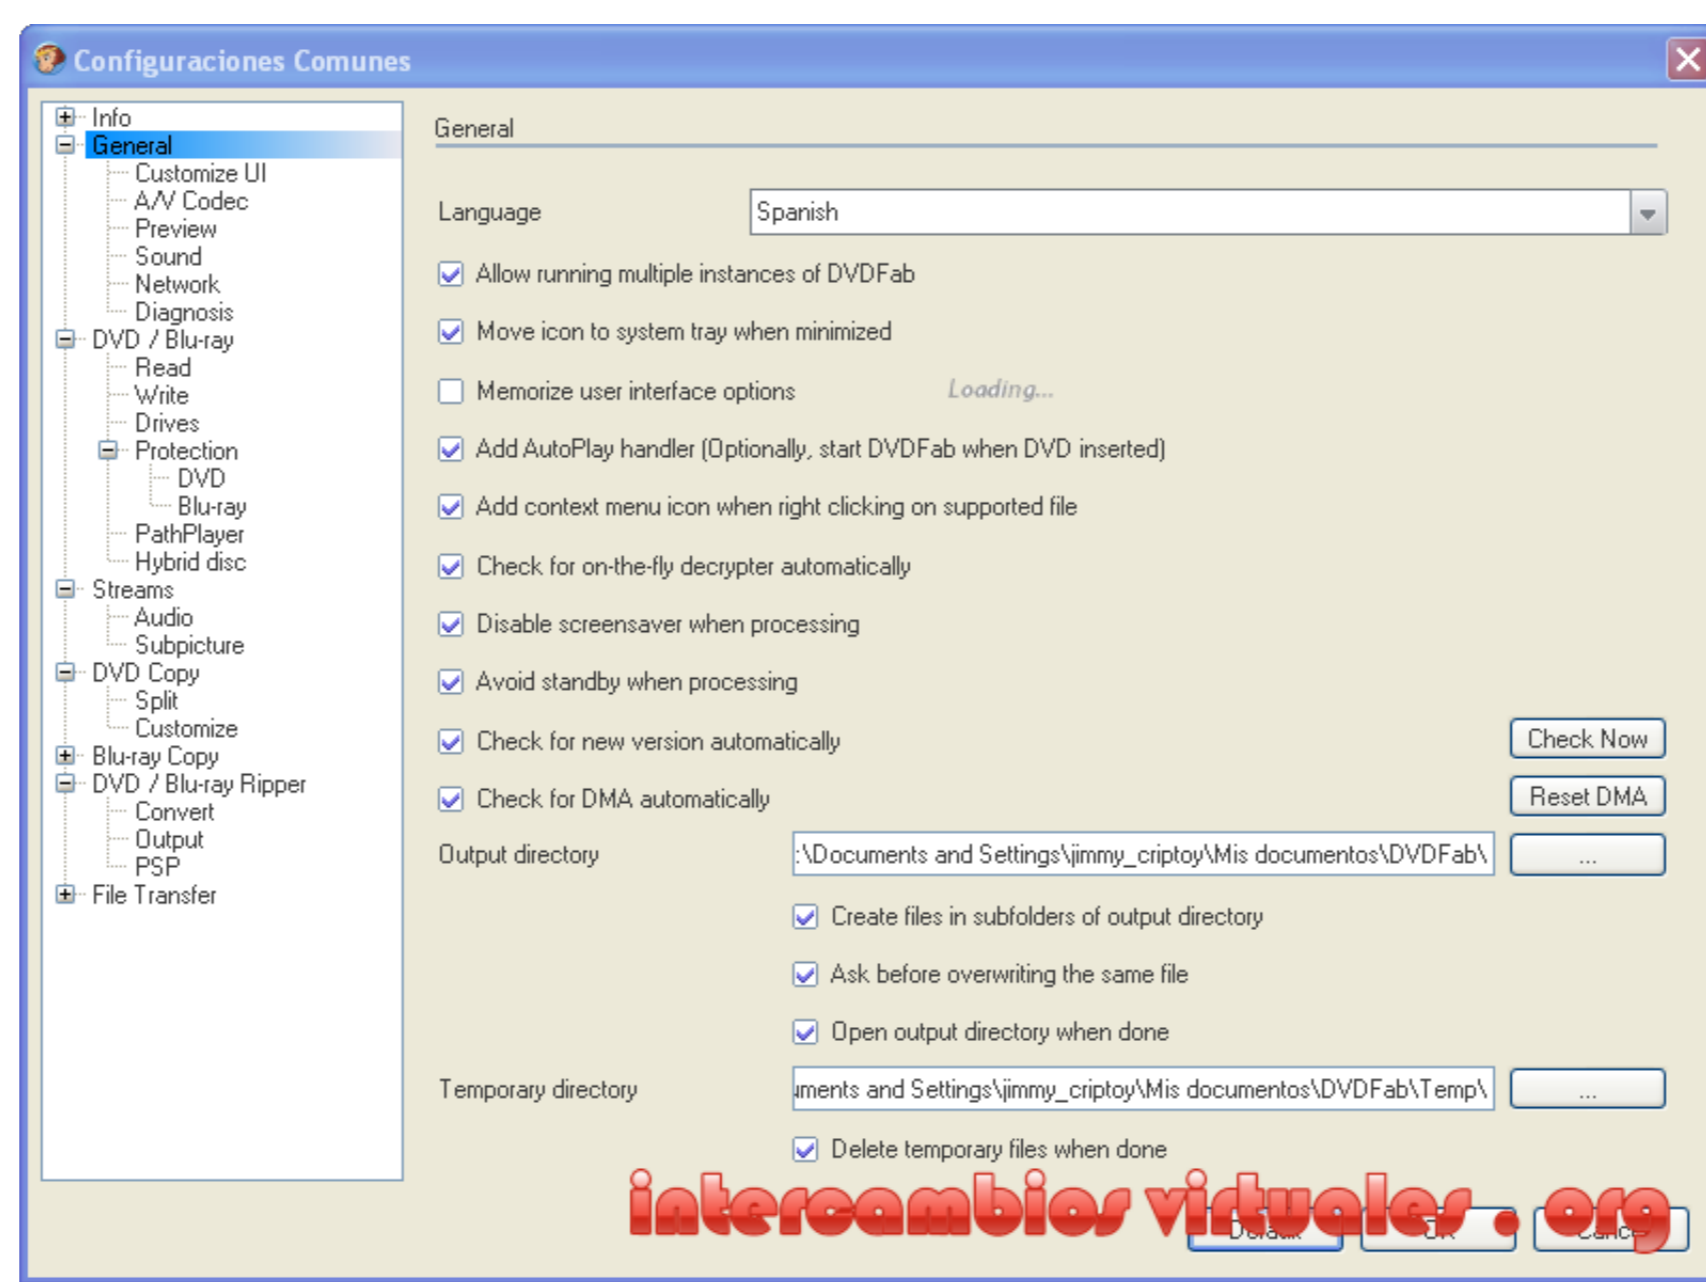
Configuraciones Comunes

Info
General
Customize UI
A/V Codec
Preview
Sound
Network
Diagnosis
DVD / Blu-ray
Read
Write
Drives
Protection
DVD
Blu-ray
PathPlayer
Hybrid disc
Streams
Audio
Subpicture
DVD Copy
Split
Customize
Blu-ray Copy
DVD / Blu-ray Ripper
Convert
Output
PSP
File Transfer

General

Language
Spanish

Allow running multiple instances of DVDFab

Move icon to system tray when minimized

Memorize user interface options
Loading...

Add AutoPlay handler (Optionally, start DVDFab when DVD inserted)

Add context menu icon when right clicking on supported file

Check for on-the-fly decrypter automatically

Disable screensaver when processing

Avoid standby when processing

Check for new version automatically
Check Now

Check for DMA automatically
Reset DMA

Output directory
:\Documents and Settings\jimmy_criptoy\Mis documentos\DVDFab\
...

Create files in subfolders of output directory

Ask before overwriting the same file

Open output directory when done

Temporary directory
ments and Settings\jimmy_criptoy\Mis documentos\DVDFab\Temp\
...

Delete temporary files when done

intercambios virtuales . org

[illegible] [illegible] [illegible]